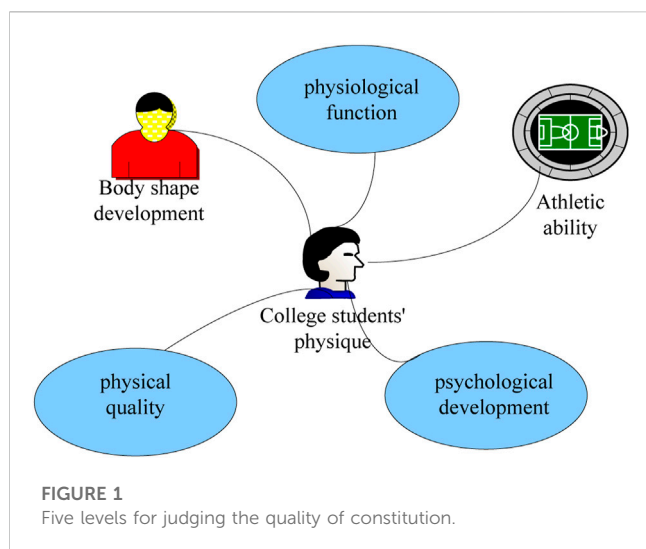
physiological function

Body shape development

Athletic ability

College students' physique

physical quality

psychological development

FIGURE 1
Five levels for judging the quality of constitution.